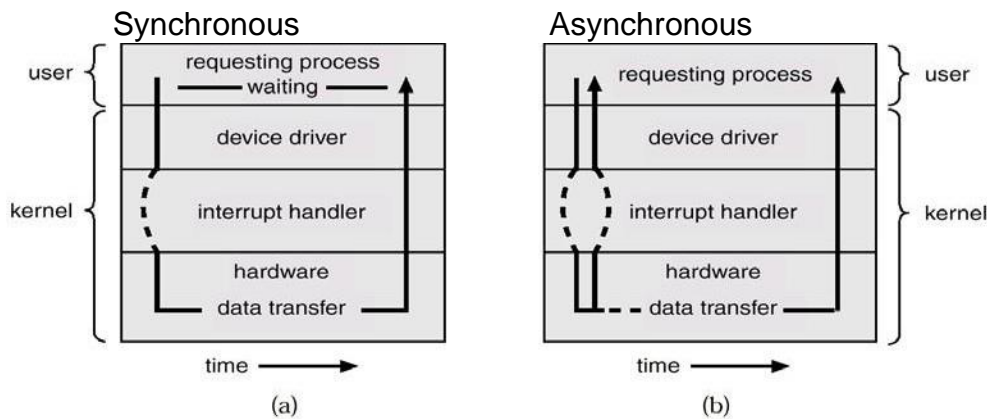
Synchronous

user

requesting process

waiting

device driver

kernel

interrupt handler

hardware

data transfer

time

(a)

Asynchronous

requesting process

user

device driver

interrupt handler

kernel

hardware

data transfer

time

(b)